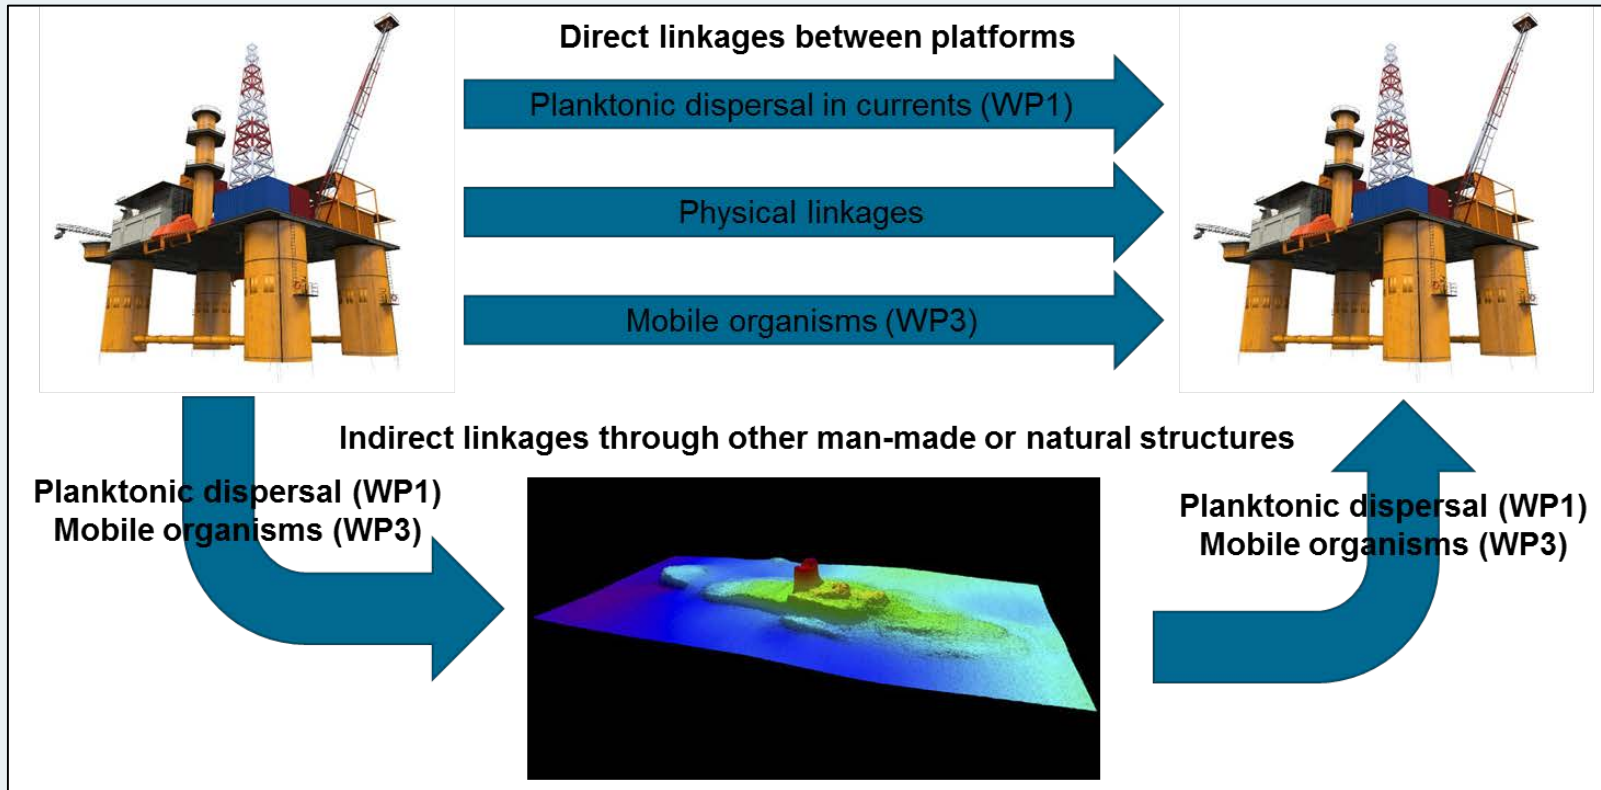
Direct linkages between platforms

Planktonic dispersal in currents (WP1)

Physical linkages

Mobile organisms (WP3)

Indirect linkages through other man-made or natural structures

Planktonic dispersal (WP1)
Mobile organisms (WP3)

Planktonic dispersal (WP1)
Mobile organisms (WP3)